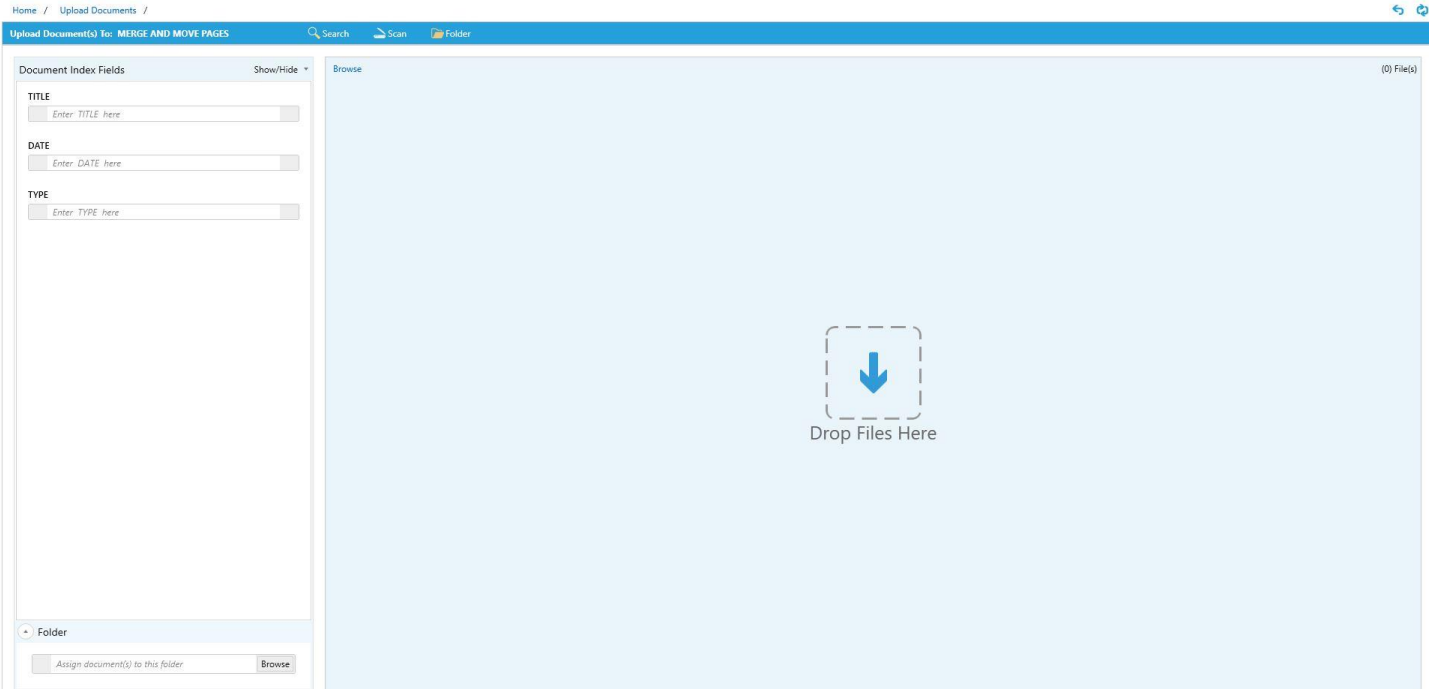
Home / Upload Documents /

Upload Document(s) To: MERGE AND MOVE PAGES

Search

Scan

Folder

Document Index Fields

Show/Hide

TITLE

Enter TITLE here

DATE

Enter DATE here

TYPE

Enter TYPE here

Folder

Assign document(s) to this folder

Browse

Browse

(0) File(s)

Drop Files Here